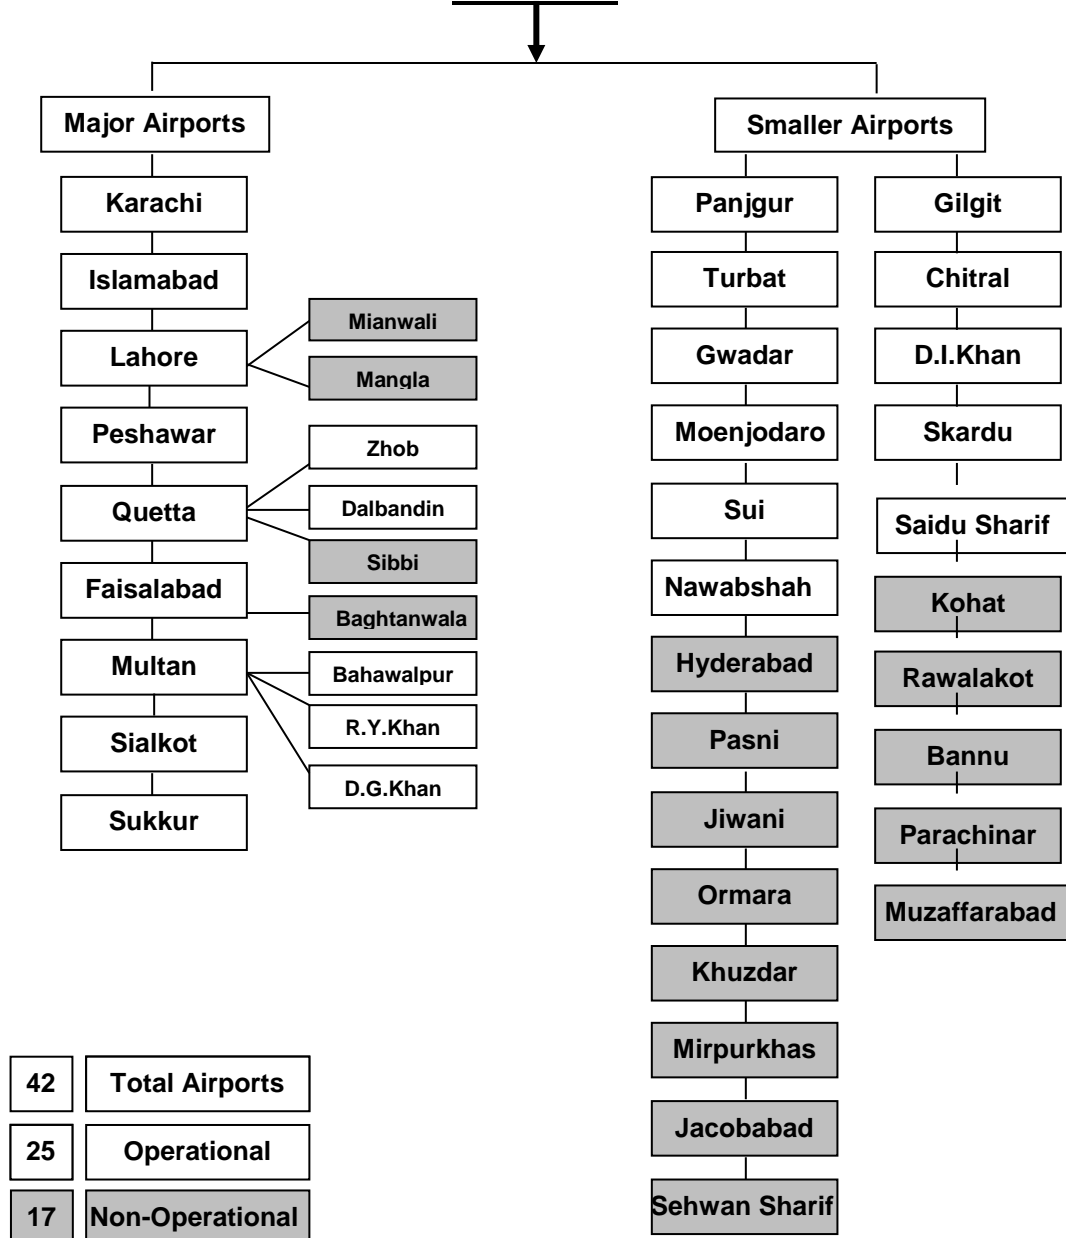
Major Airports

Karachi

Islamabad

Lahore

Mianwali

Mangla

Peshawar

Zhob

Quetta

Dalbandin

Sibbi

Faisalabad

Baghtanwala

Multan

Bahawalpur

R.Y.Khan

Sialkot

D.G.Khan

Sukkur

Smaller Airports

Panjgur

Turbat

Gwadar

Moenjodaro

Sui

Nawabshah

Hyderabad

Pasni

Jiwani

Ormara

Khuzdar

Mirpurkhas

Jacobabad

Sehwan Sharif

Gilgit

Chitral

D.I.Khan

Skardu

Saidu Sharif

Kohat

Rawalakot

Bannu

Parachinar

Muzaffarabad

| 42 | Total Airports |
|---|---|
| 25 | Operational |
| 17 | Non-Operational |